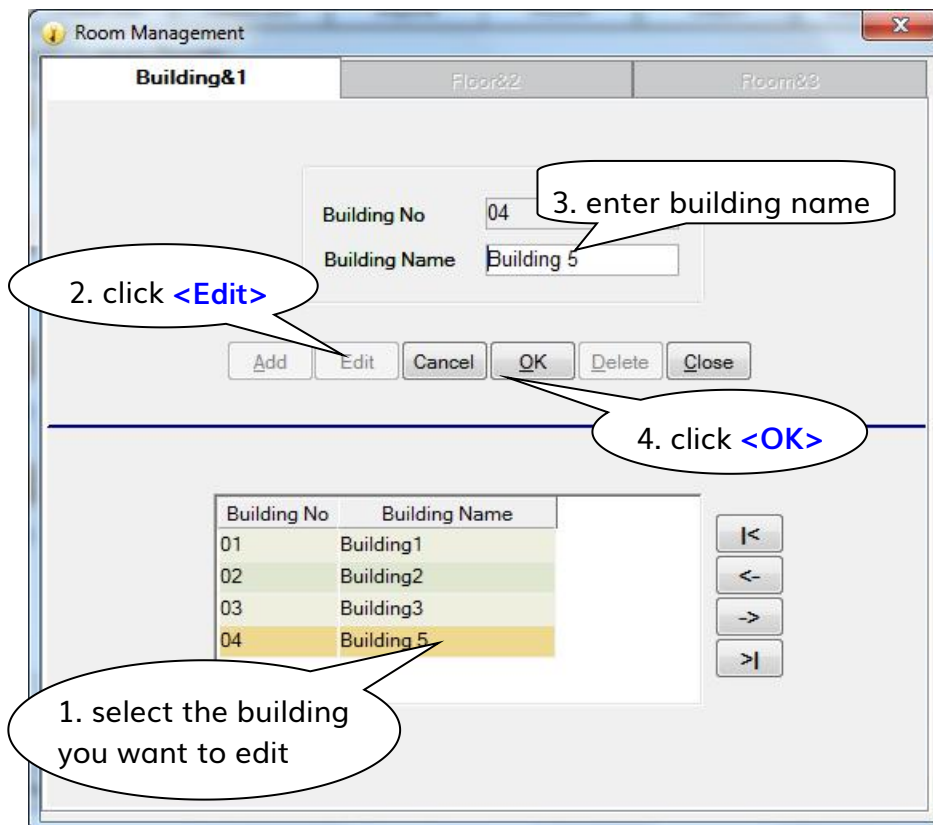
Room Management

Building&1

Floor&2

Room&3

Building No 04

Building Name Building 5

3. enter building name

2. click <Edit>

Add Edit Cancel OK Delete Close

4. click <OK>

| Building No | Building Name |
|---|---|
| 01 | Building1 |
| 02 | Building2 |
| 03 | Building3 |
| 04 | Building 5 |

|<

<-

->

>|

1. select the building you want to edit